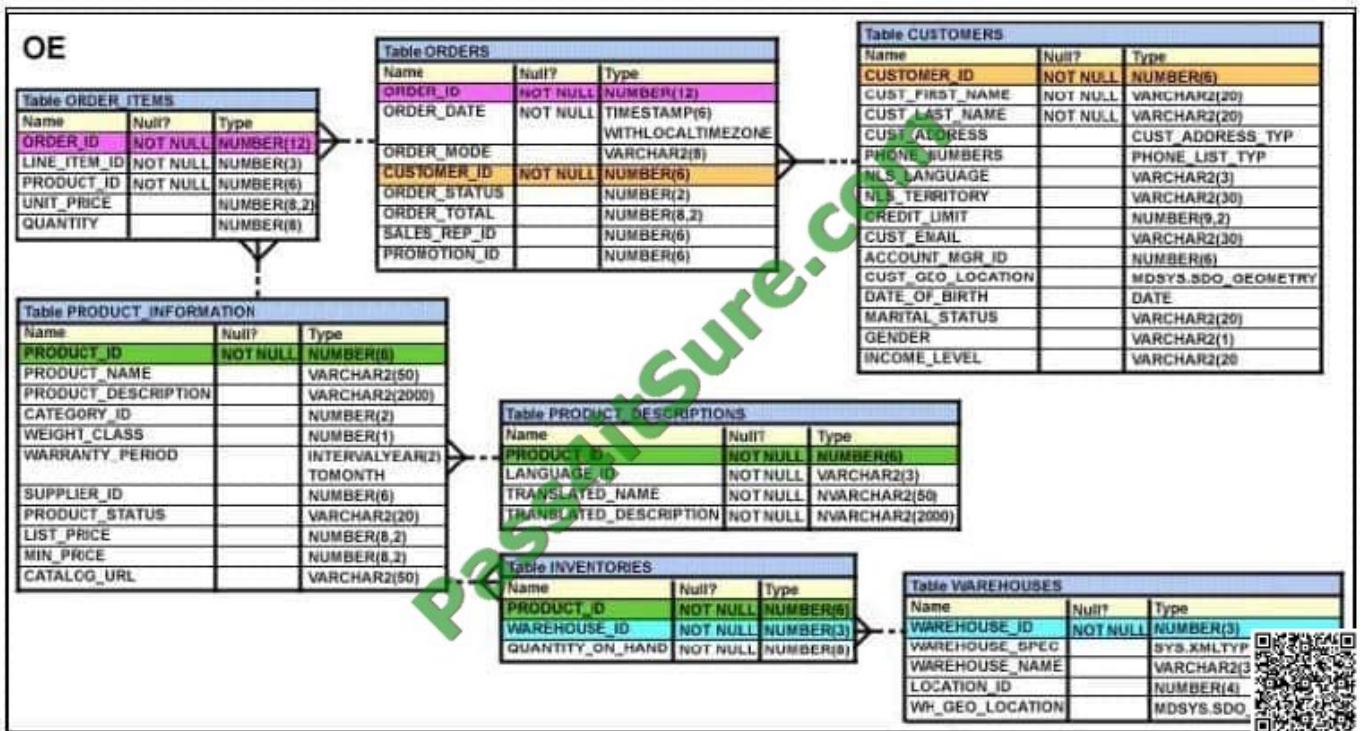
OE

Table ORDER_ITEMS

| Name | Null? | Type |
|---|---|---|
| ORDER_ID | NOT NULL | NUMBER(12) |
| LINE_ITEM_ID | NOT NULL | NUMBER(3) |
| PRODUCT_ID | NOT NULL | NUMBER(6) |
| UNIT_PRICE | | NUMBER(8,2) |
| QUANTITY | | NUMBER(8) |

Table ORDERS

| Name | Null? | Type |
|---|---|---|
| ORDER_ID | NOT NULL | NUMBER(12) |
| ORDER_DATE | NOT NULL | TIMESTAMP(6) WITHLOCALTIMEZONE |
| ORDER_MODE | | VARCHAR2(8) |
| CUSTOMER_ID | NOT NULL | NUMBER(6) |
| ORDER_STATUS | | NUMBER(2) |
| ORDER_TOTAL | | NUMBER(8,2) |
| SALES_REP_ID | | NUMBER(6) |
| PROMOTION_ID | | NUMBER(6) |

Table CUSTOMERS

| Name | Null? | Type |
|---|---|---|
| CUSTOMER_ID | NOT NULL | NUMBER(6) |
| CUST_FIRST_NAME | NOT NULL | VARCHAR2(20) |
| CUST_LAST_NAME | NOT NULL | VARCHAR2(20) |
| CUST_ADDRESS | | CUST_ADDRESS_TYP |
| PHONE_NUMBERS | | PHONE_LIST_TYP |
| NLS_LANGUAGE | | VARCHAR2(3) |
| NLS_TERRITORY | | VARCHAR2(30) |
| CREDIT_LIMIT | | NUMBER(9,2) |
| CUST_EMAIL | | VARCHAR2(30) |
| ACCOUNT_MGR_ID | | NUMBER(6) |
| CUST_GEO_LOCATION | | MDSYS.SDO_GEOMETRY |
| DATE_OF_BIRTH | | DATE |
| MARITAL_STATUS | | VARCHAR2(20) |
| GENDER | | VARCHAR2(1) |
| INCOME_LEVEL | | VARCHAR2(20 |

Table PRODUCT_INFORMATION

| Name | Null? | Type |
|---|---|---|
| PRODUCT_ID | NOT NULL | NUMBER(6) |
| PRODUCT_NAME | | VARCHAR2(50) |
| PRODUCT_DESCRIPTION | | VARCHAR2(2000) |
| CATEGORY_ID | | NUMBER(2) |
| WEIGHT_CLASS | | NUMBER(1) |
| WARRANTY_PERIOD | | INTERVALYEAR(2) TOMONTH |
| SUPPLIER_ID | | NUMBER(6) |
| PRODUCT_STATUS | | VARCHAR2(20) |
| LIST_PRICE | | NUMBER(8,2) |
| MIN_PRICE | | NUMBER(8,2) |
| CATALOG_URL | | VARCHAR2(50) |

Table PRODUCT_DESCRIPTIONS

| Name | Null? | Type |
|---|---|---|
| PRODUCT_ID | NOT NULL | NUMBER(6) |
| LANGUAGE_ID | NOT NULL | VARCHAR2(3) |
| TRANSLATED_NAME | NOT NULL | NVARCHAR2(50) |
| TRANSLATED_DESCRIPTION | NOT NULL | NVARCHAR2(2000) |

Table INVENTORIES

| Name | Null? | Type |
|---|---|---|
| PRODUCT_ID | NOT NULL | NUMBER(6) |
| WAREHOUSE_ID | NOT NULL | NUMBER(3) |
| QUANTITY_ON_HAND | NOT NULL | NUMBER(8) |

Table WAREHOUSES

| Name | Null? | Type |
|---|---|---|
| WAREHOUSE_ID | NOT NULL | NUMBER(3) |
| WAREHOUSE_SPEC | | SYS.XMLTYP |
| WAREHOUSE_NAME | | VARCHAR2(3 |
| LOCATION_ID | | NUMBER(4) |
| WH_GEO_LOCATION | | MDSYS.SDO |

PassItSure.com